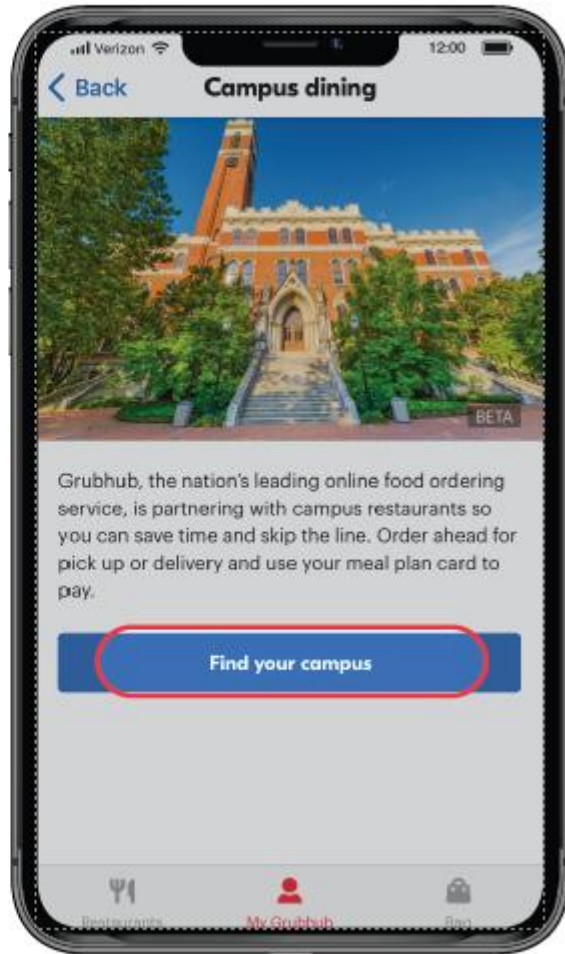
Verizon 12:00

Back Campus dining

BETA

Grubhub, the nation's leading online food ordering service, is partnering with campus restaurants so you can save time and skip the line. Order ahead for pick up or delivery and use your meal plan card to pay.

Find your campus

Restaurants My Grubhub Bag